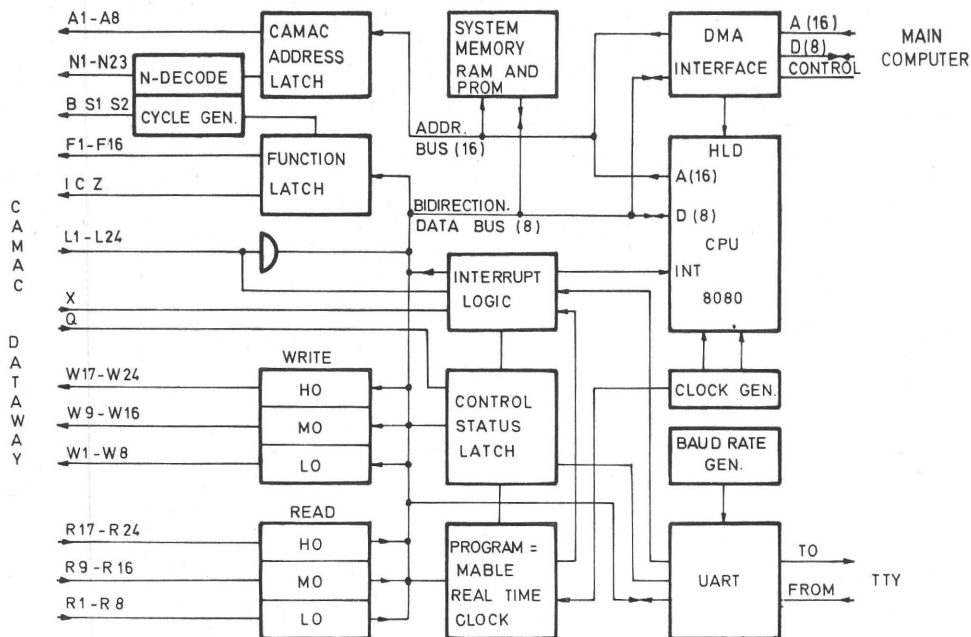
A1 - A8
CAMAC ADDRESS LATCH
SYSTEM MEMORY RAM AND PROM
DMA INTERFACE
A (16)
D(8)
CONTROL
MAIN COMPUTER
N1 - N23
N-DECODE
B S1 S2
CYCLE GEN.
ADDR. BUS (16)
F1 - F16
FUNCTION LATCH
HLD
I C Z
A(16)
BIDIRECTION. DATA BUS (8)
D (8)
CPU
C A M A C
L1 - L24
INT
INTERRUPT LOGIC
8080
X
Q
D A T A W A Y
WRITE
W17 - W24
HO
CLOCK GEN.
W 9 - W16
MO
CONTROL STATUS LATCH
W1 - W8
LO
BAUD RATE GEN.
READ
R17 - R 24
HO
PROGRAM = MABLE REAL TIME CLOCK
TO
R 9 - R 16
MO
UART
TTY
R1 - R 8
LO
FROM